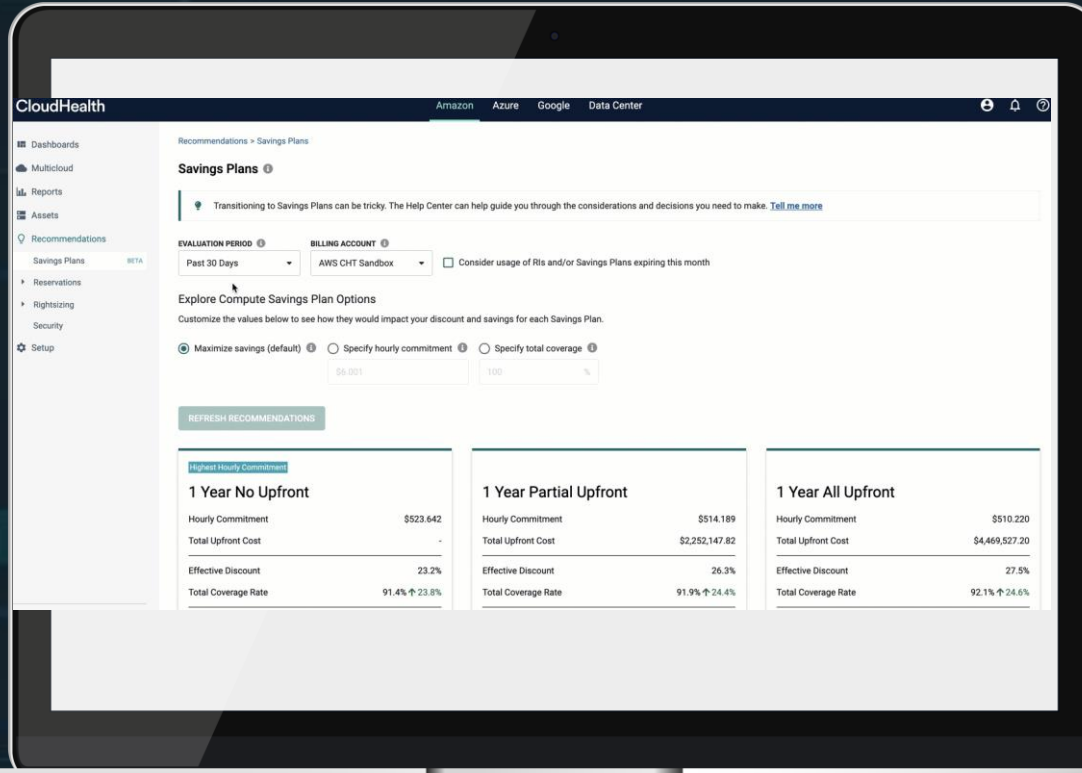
CloudHealth

Amazon Azure Google Data Center

Dashboards
Multicloud
Reports
Assets
Recommendations
Savings Plans BETA
Reservations
Rightsizing
Security
Setup

Recommendations > Savings Plans

Savings Plans

Transitioning to Savings Plans can be tricky. The Help Center can help guide you through the considerations and decisions you need to make. Tell me more

EVALUATION PERIOD
Past 30 Days

BILLING ACCOUNT
AWS CHT Sandbox

Consider usage of RIs and/or Savings Plans expiring this month

Explore Compute Savings Plan Options

Customize the values below to see how they would impact your discount and savings for each Savings Plan.

Maximize savings (default) Specify hourly commitment Specify total coverage

$6.001 100 %

REFRESH RECOMMENDATIONS

Highest Hourly Commitment

1 Year No Upfront

| Hourly Commitment | $523.642 |
|---|---|
| Total Upfront Cost | - |
| Effective Discount | 23.2% |
| Total Coverage Rate | 91.4% ↑ 23.8% |

1 Year Partial Upfront

| Hourly Commitment | $514.189 |
|---|---|
| Total Upfront Cost | $2,252,147.82 |
| Effective Discount | 26.3% |
| Total Coverage Rate | 91.9% ↑ 24.4% |

1 Year All Upfront

| Hourly Commitment | $510.220 |
|---|---|
| Total Upfront Cost | $4,469,527.20 |
| Effective Discount | 27.5% |
| Total Coverage Rate | 92.1% ↑ 24.6% |